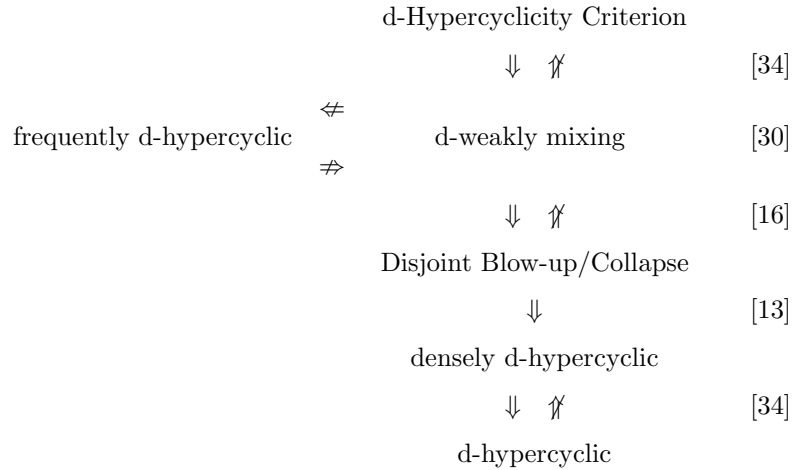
d-Hypercyclicity Criterion

$\Downarrow$ $\not\Uparrow$ [34]

frequently d-hypercyclic $\not\Leftarrow$ $\not\Rightarrow$ d-weakly mixing [30]

$\Downarrow$ $\not\Uparrow$ [16]

Disjoint Blow-up/Collapse

$\Downarrow$ [13]

densely d-hypercyclic

$\Downarrow$ $\not\Uparrow$ [34]

d-hypercyclic